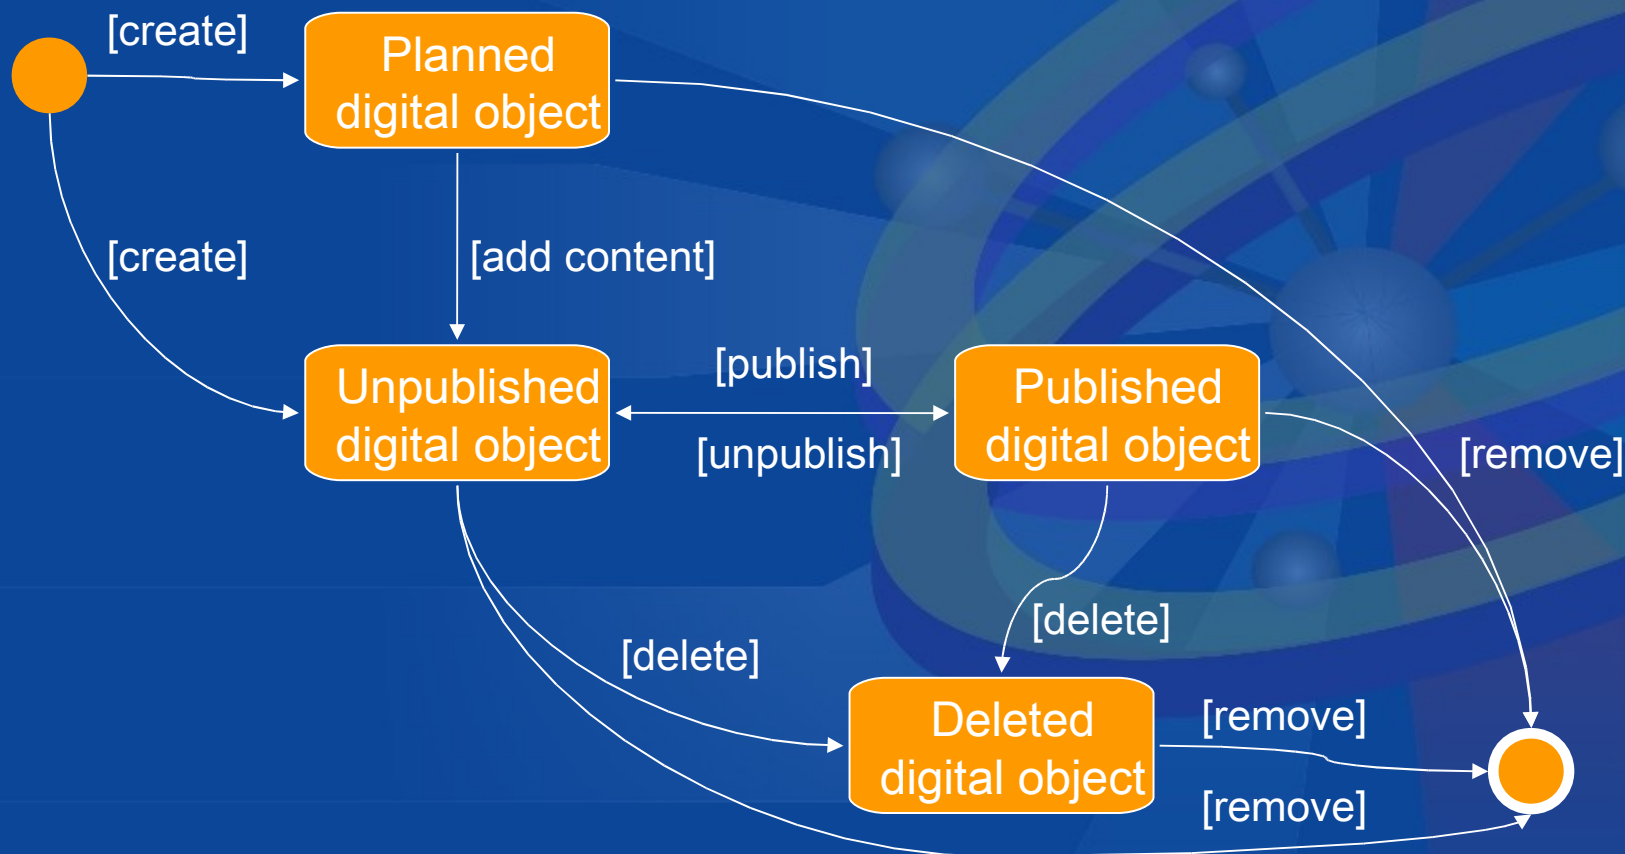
[create]

Planned digital object

[create]

[add content]

Unpublished digital object

[publish]

[unpublish]

Published digital object

[remove]

[delete]

[delete]

Deleted digital object

[remove]

[remove]